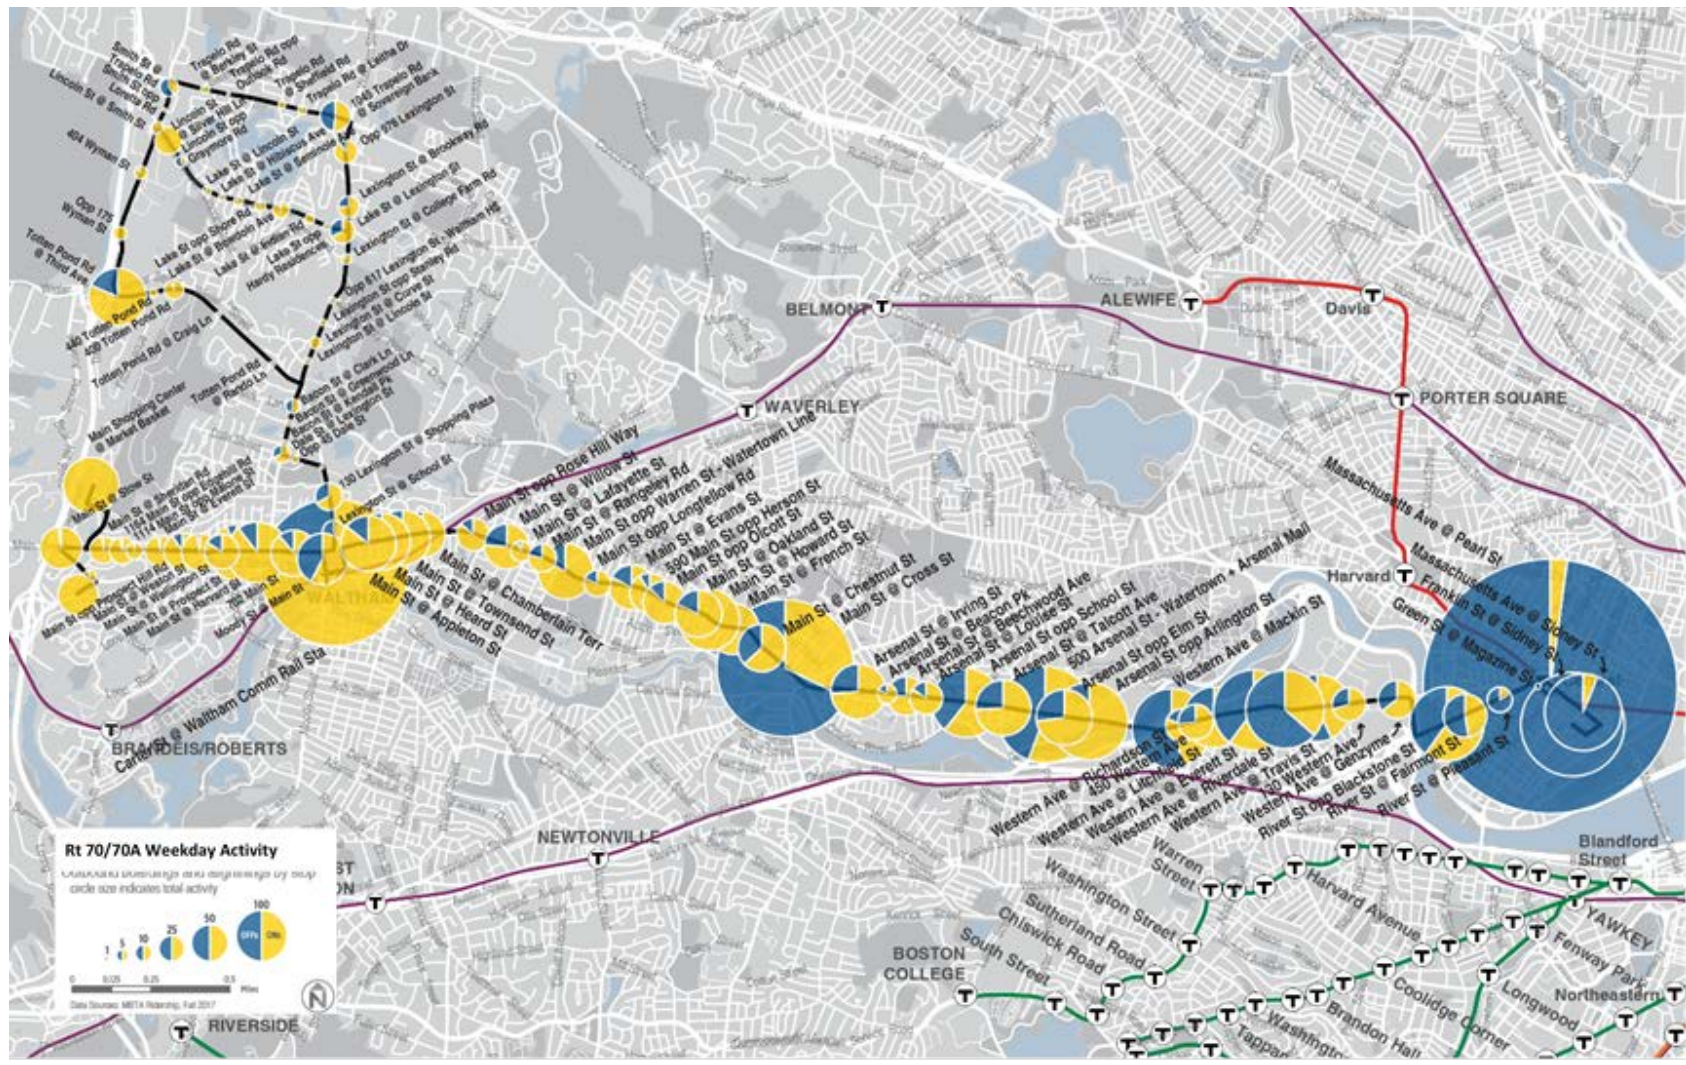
Rt 70/70A Weekday Activity

Outbound boardings and alightings by stop
circle size indicates total activity

1 5 10 25 50 100

OFFs ONs

0 0.125 0.25 0.5 Miles

Data Sources: MBTA Ridership, Fall 2017

N

Smith St @ Trapelo Rd
Smith St opp Lincoln St
Lincoln St @ Smith St
Trapelo Rd @ Berkley St
Trapelo Rd opp Outlook Rd
Trapelo Rd @ Sheffield Rd
Trapelo Rd @ Lexington St
1048 Trapelo Rd
Sovereign Bank
Opp 978 Lexington St
Lincoln St @ Silver Hill Ln
Lincoln St opp Graymore Rd
Lake St @ Lincoln St
Lake St @ Hillcrest Ave
Lake St @ Seminole Ave
404 Wyman St
Opp 175 Wyman St
Lexington St @ Brookway Rd
Lexington St @ Lexington St
Lake St @ College Farm Rd
Lake St opp Shore Rd
Lake St @ Bowdoin Ave
Lake St @ Kimball Rd
Lake St opp Hardy Residence
Lexington St @ Waltham Hill
Totten Pond Rd @ Third Ave
440 Totten Pond Rd
400 Totten Pond Rd
Totten Pond Rd @ Craig Ln
Opp 617 Lexington St
Lexington St opp Stanley Rd
Lexington St @ Curve St
Lexington St @ Lincoln St
Totten Pond Rd @ Rando Ln
Main Shopping Center @ Market Basket
Beacon St @ Clark Ln
Beacon St @ Greenwood Ln
Beacon St @ Kendall Pk
Beacon St @ Lexington St
Dale St @ Dale St
Opp 43 Dale St
150 Lexington St
Lexington St @ Shopping Plaza
Lexington St @ School St
Main St @ Stow St
Main St @ Sheridan Rd
1164 Main St opp Bright Rd
1114 Main St @ Everett St
Main St opp Prospect Hill Rd
Main St @ Weston St
Main St @ Prospect St
Main St @ Harvard St
Moody St @ Main St
700 Main St
Main St @ Main St
WALTHAM
Main St opp Rose Hill Way
Main St @ Willow St
Main St @ Lafayette St
Main St @ Rangeley Rd
Main St opp Warren St - Watertown Line
Main St opp Longfellow Rd
Main St @ Evans St
590 Main St opp Herson St
Main St opp Olcott St
Main St @ Oakland St
Main St @ Howard St
Main St @ French St
Main St @ Chestnut St
Main St @ Cross St
Main St @ Heard St
Main St @ Townsend St
Main St @ Chamberlain Terr
Main St @ Appleton St
Carter St @ Waltham Comm Rail Sta
Arsenal St @ Irving St
Arsenal St @ Beacon Pk
Arsenal St @ Beechwood Ave
Arsenal St @ Louise St
Arsenal St opp School St
Arsenal St @ Talcott Ave
500 Arsenal St - Watertown - Arsenal Mall
Arsenal St opp Elm St
Arsenal St opp Arlington St
Western Ave @ Mackin St
Western Ave @ Richardson St
450 Western Ave
Western Ave @ Litchfield St
Western Ave @ Everett St
Western Ave @ Riverdale St
Western Ave @ Travis St
Western Ave @ Genzyme
Western Ave @ Western Ave
River St opp Blackstone St
River St @ Fairmont St
River St @ Pleasant St
Massachusetts Ave @ Pearl St
Massachusetts Ave @ Sidney St
Franklin St @ Sidney St
Green St @ Magazine St
BELMONT
ALEWIFE
Davis
PORTER SQUARE
WAVERLEY
Harvard
BRANDEIS/ROBERTS
NEWTONVILLE
BOSTON COLLEGE
RIVERSIDE
Blandford Street
YAWKEY
Warren Street
Washington Street
Harvard Avenue
Sutherland Road
Chiswick Road
South Street
Fenway Park
Longwood
Northeastern
Coolidge Corner
Brandon Hall
Washington
Tappan